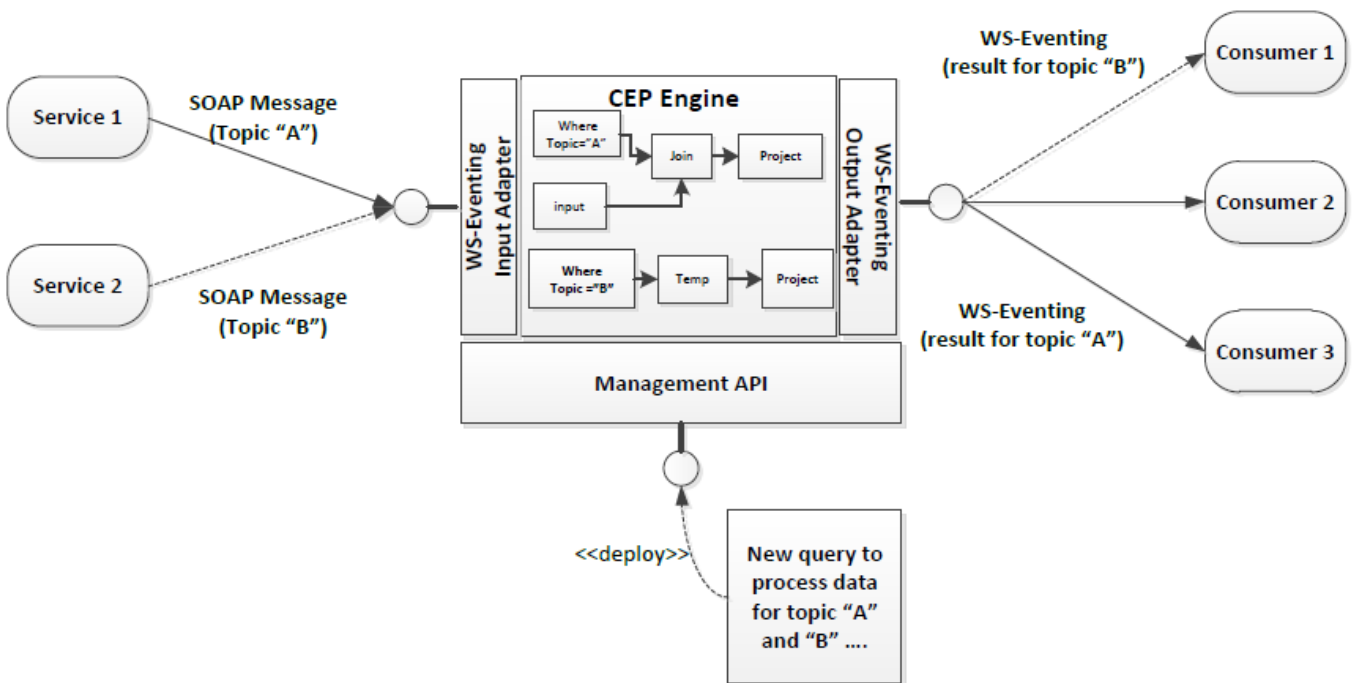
Service 1

SOAP Message (Topic “A”)

Service 2

SOAP Message (Topic “B”)

WS-Eventing Input Adapter

CEP Engine

Where Topic="A"

Join

Project

input

Where Topic ="B"

Temp

Project

WS-Eventing Output Adapter

WS-Eventing (result for topic “B”)

Consumer 1

Consumer 2

WS-Eventing (result for topic “A”)

Consumer 3

Management API

<<deploy>>

New query to process data for topic “A” and “B” ....